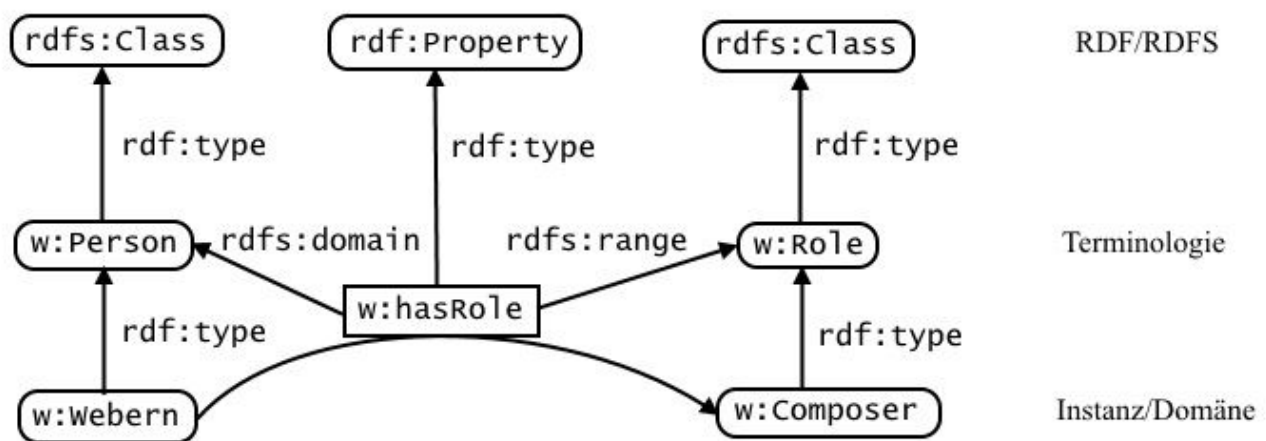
rdfs:Class

rdf:Property

rdfs:Class

RDF/RDFS

rdf:type

rdf:type

rdf:type

w:Person

rdfs:domain

rdfs:range

w:Role

Terminologie

w:hasRole

rdf:type

rdf:type

w:Webern

w:Composer

Instanz/Domäne